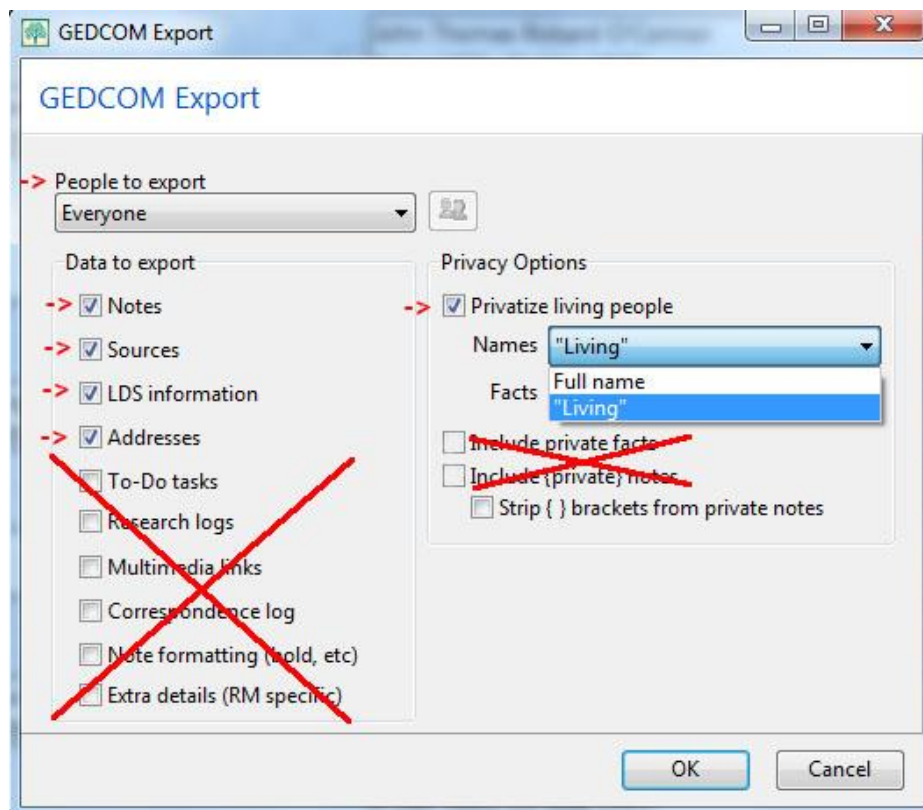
GEDCOM Export

GEDCOM Export

People to export
Everyone

Data to export
Notes
Sources
LDS information
Addresses
To-Do tasks
Research logs
Multimedia links
Correspondence log
Note formatting (bold, etc)
Extra details (RM specific)

Privacy Options
Privatize living people
Names "Living"
Facts
Full name
"Living"
Include private facts
Include {private} notes
Strip { } brackets from private notes

OK
Cancel